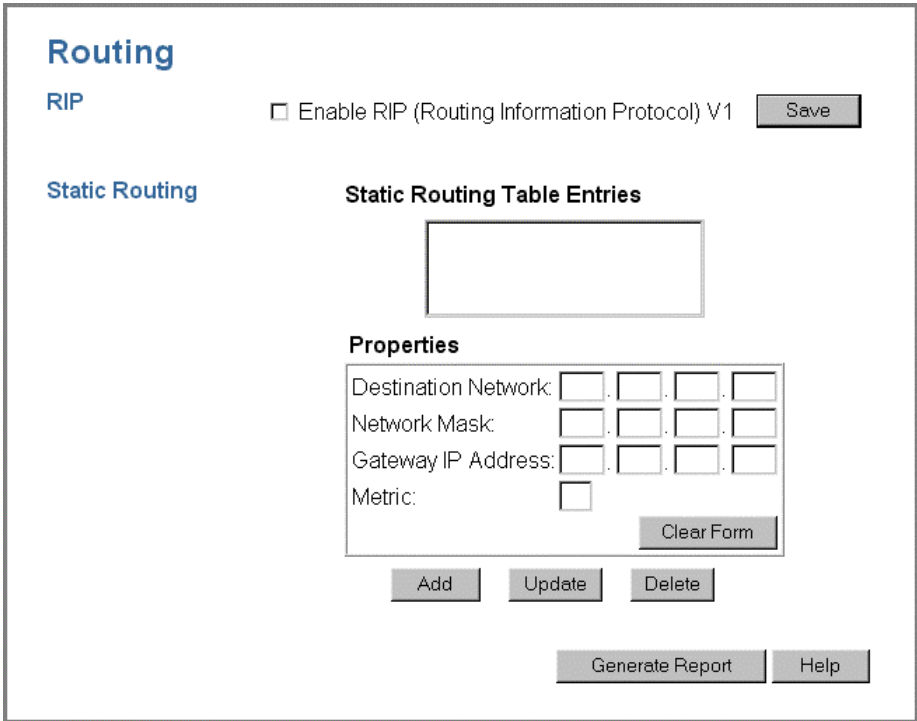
Routing

RIP

☐ Enable RIP (Routing Information Protocol) V1

Save

Static Routing

Static Routing Table Entries

Properties

Destination Network: . . .

Network Mask: . . .

Gateway IP Address: . . .

Metric:

Clear Form

Add

Update

Delete

Generate Report

Help